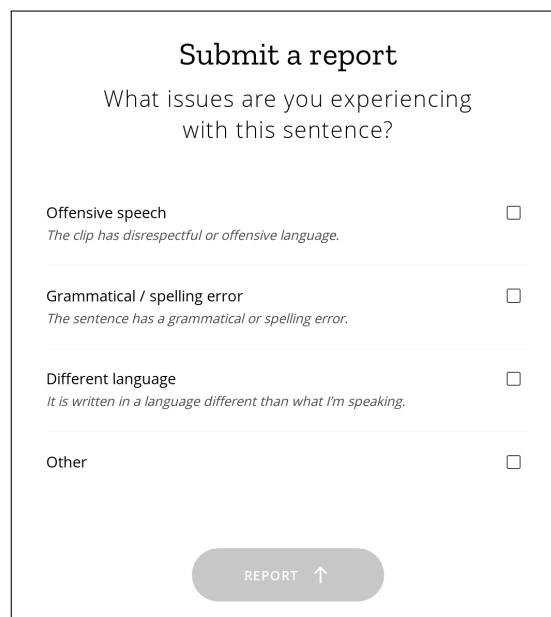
Submit a report

What issues are you experiencing with this sentence?

Offensive speech
The clip has disrespectful or offensive language.

Grammatical / spelling error
The sentence has a grammatical or spelling error.

Different language
It is written in a language different than what I'm speaking.

Other

REPORT ↑